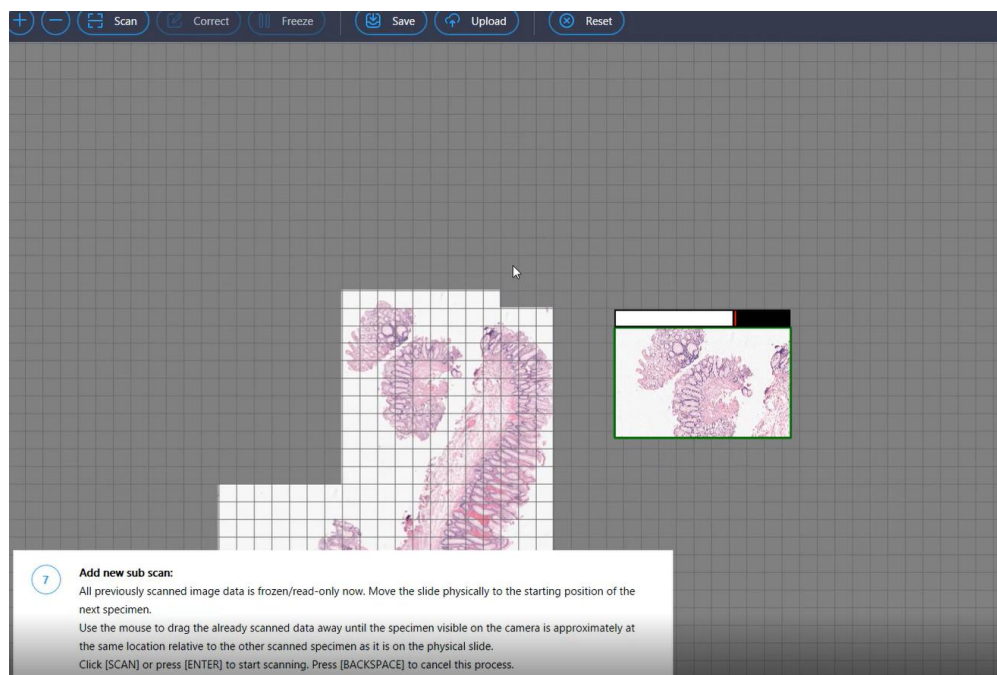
Scan Correct Freeze Save Upload Reset

7

Add new sub scan:

All previously scanned image data is frozen/read-only now. Move the slide physically to the starting position of the next specimen.

Use the mouse to drag the already scanned data away until the specimen visible on the camera is approximately at the same location relative to the other scanned specimen as it is on the physical slide.

Click [SCAN] or press [ENTER] to start scanning. Press [BACKSPACE] to cancel this process.